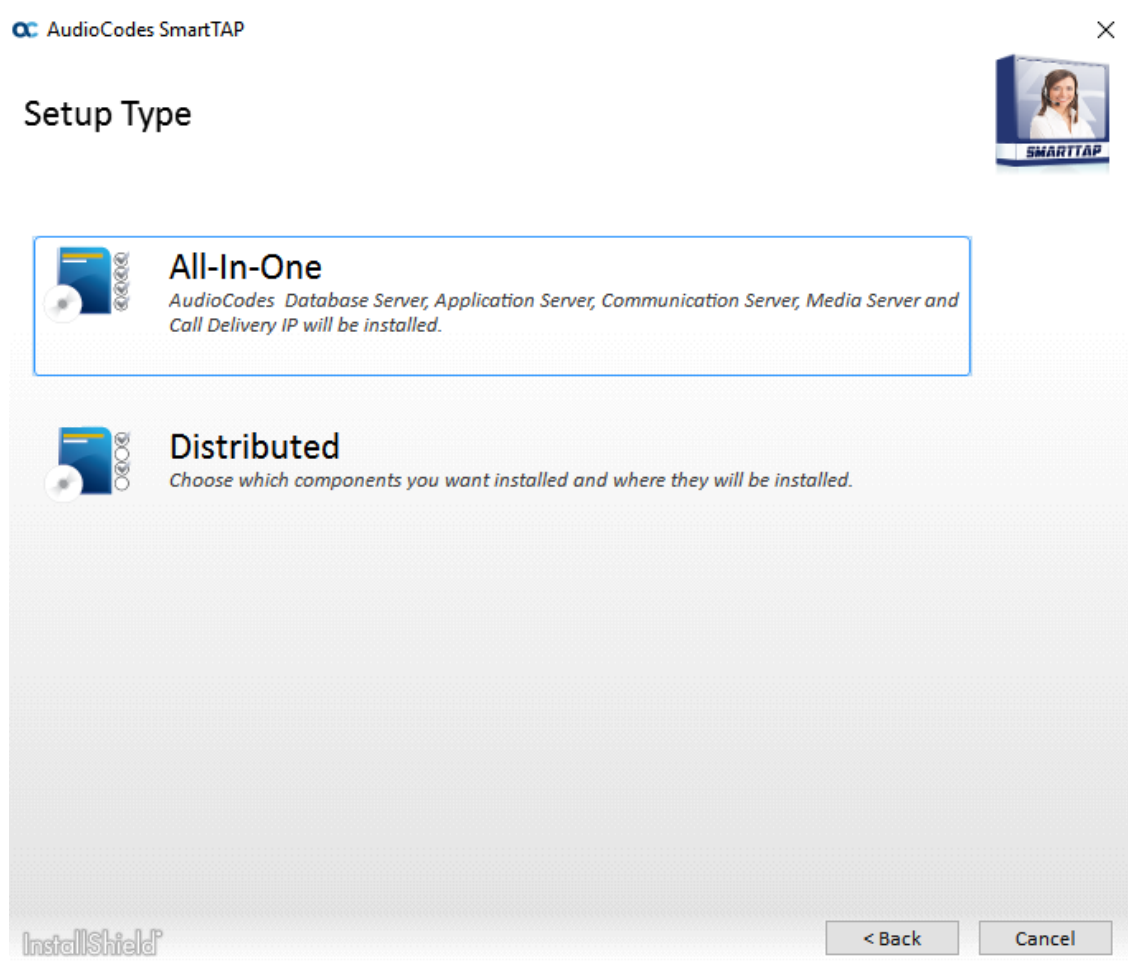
AudioCodes SmartTAP

×

Setup Type

SMARTTAP

All-In-One
AudioCodes Database Server, Application Server, Communication Server, Media Server and Call Delivery IP will be installed.

Distributed
Choose which components you want installed and where they will be installed.

InstallShield

< Back

Cancel